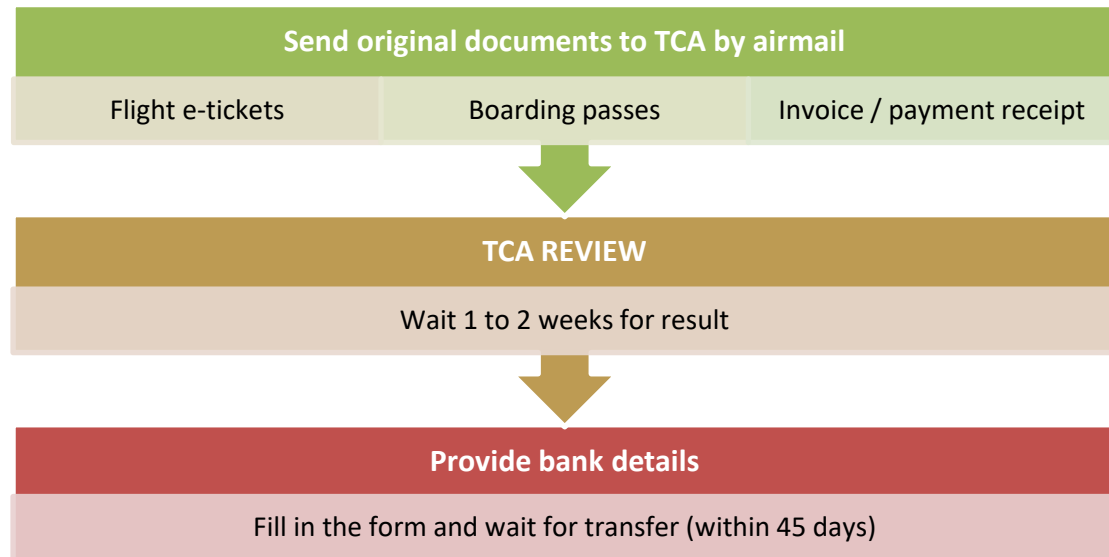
Send original documents to TCA by airmail

Flight e-tickets

Boarding passes

Invoice / payment receipt

TCA REVIEW

Wait 1 to 2 weeks for result

Provide bank details

Fill in the form and wait for transfer (within 45 days)